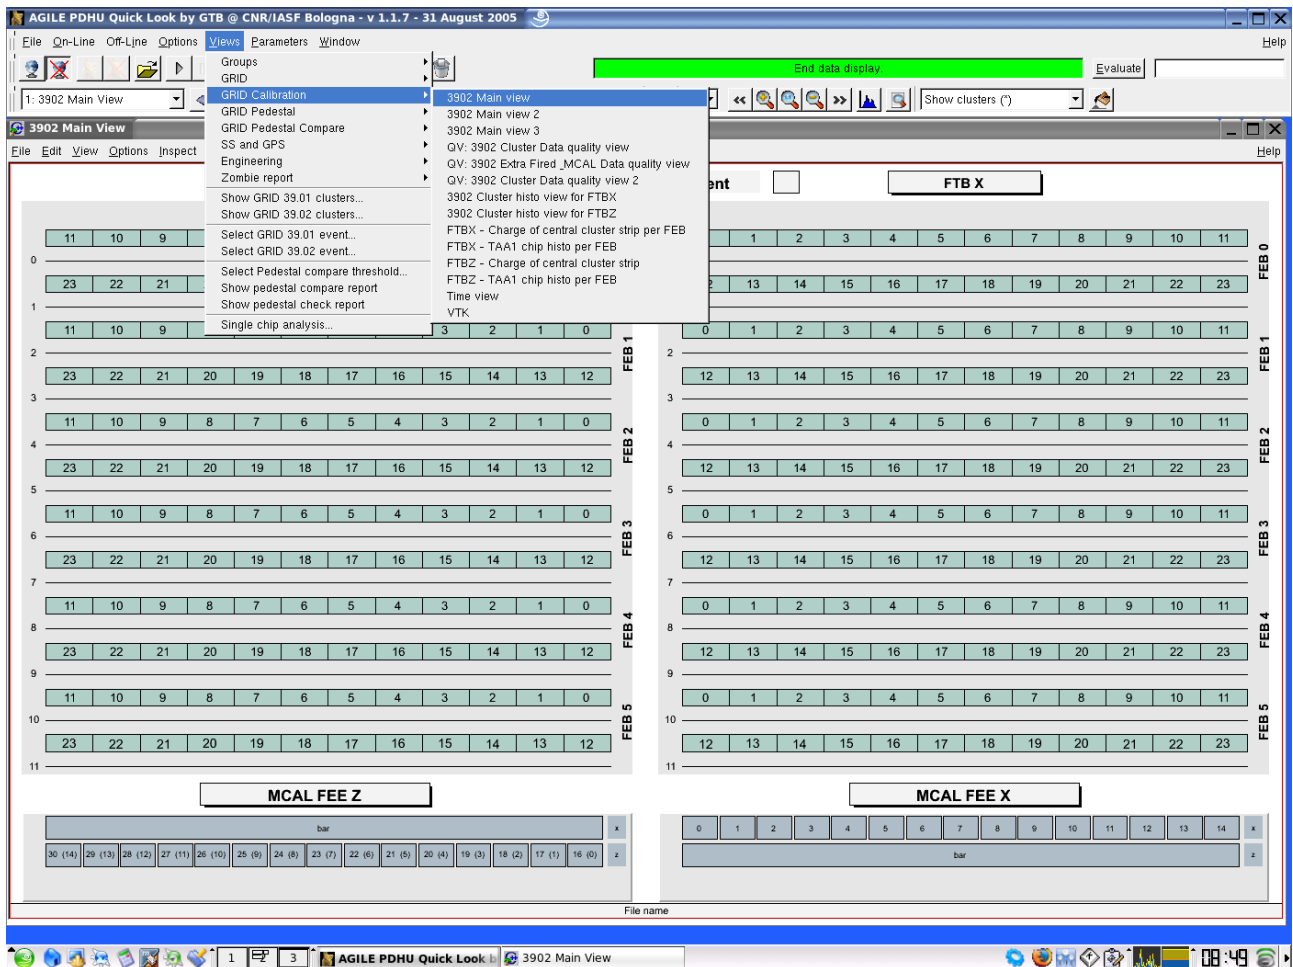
AGILE PDHU Quick Look by GTB @ CNR/IASF Bologna - v 1.1.7 - 31 August 2005

File On-Line Off-Line Options Views Parameters Window Help

End data display Evaluate

1: 3902 Main View

Show clusters (*)

3902 Main View

File Edit View Options Inspect Help

Groups
GRID
GRID Calibration
GRID Pedestal
GRID Pedestal Compare
SS and GPS
Engineering
Zombie report
Show GRID 39.01 clusters...
Show GRID 39.02 clusters...
Select GRID 39.01 event...
Select GRID 39.02 event...
Select Pedestal compare threshold...
Show pedestal compare report
Show pedestal check report
Single chip analysis...

3902 Main view
3902 Main view 2
3902 Main view 3
QV: 3902 Cluster Data quality view
QV: 3902 Extra Fired _MCAL Data quality view
QV: 3902 Cluster Data quality view 2
3902 Cluster histo view for FTBX
3902 Cluster histo view for FTBZ
FTBX - Charge of central cluster strip per FEB
FTBX - TAA1 chip histo per FEB
FTBZ - Charge of central cluster strip
FTBZ - TAA1 chip histo per FEB
Time view
VTK

ent FTB X

11 10 9
0
23 22 21
1
11 10 9 3 2 1 0
2
23 22 21 20 19 18 17 16 15 14 13 12
3
11 10 9 8 7 6 5 4 3 2 1 0
4
23 22 21 20 19 18 17 16 15 14 13 12
5
11 10 9 8 7 6 5 4 3 2 1 0
6
23 22 21 20 19 18 17 16 15 14 13 12
7
11 10 9 8 7 6 5 4 3 2 1 0
8
23 22 21 20 19 18 17 16 15 14 13 12
9
11 10 9 8 7 6 5 4 3 2 1 0
10
23 22 21 20 19 18 17 16 15 14 13 12
11

FEB 1 FEB 2 FEB 3 FEB 4 FEB 5

1 2 3 4 5 6 7 8 9 10 11
2 13 14 15 16 17 18 19 20 21 22 23
0 1 2 3 4 5 6 7 8 9 10 11
2
12 13 14 15 16 17 18 19 20 21 22 23
3
0 1 2 3 4 5 6 7 8 9 10 11
4
12 13 14 15 16 17 18 19 20 21 22 23
5
0 1 2 3 4 5 6 7 8 9 10 11
6
12 13 14 15 16 17 18 19 20 21 22 23
7
0 1 2 3 4 5 6 7 8 9 10 11
8
12 13 14 15 16 17 18 19 20 21 22 23
9
0 1 2 3 4 5 6 7 8 9 10 11
10
12 13 14 15 16 17 18 19 20 21 22 23
11

FEB 0 FEB 1 FEB 2 FEB 3 FEB 4 FEB 5

MCAL FEE Z MCAL FEE X

bar x
30 (14) 29 (13) 28 (12) 27 (11) 26 (10) 25 (9) 24 (8) 23 (7) 22 (6) 21 (5) 20 (4) 19 (3) 18 (2) 17 (1) 16 (0) z

0 1 2 3 4 5 6 7 8 9 10 11 12 13 14 x
bar z

File name

1 3 AGILE PDHU Quick Look b 3902 Main View 08:49